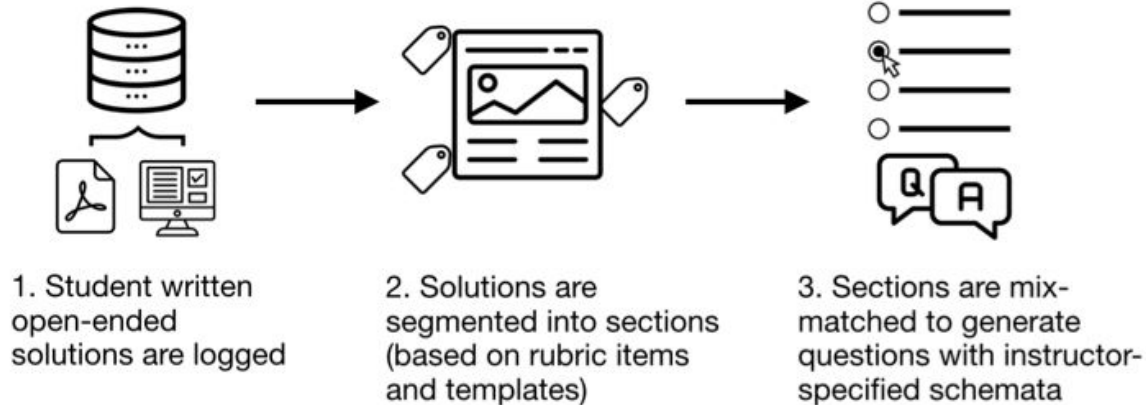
Q

A

1. Student written open-ended solutions are logged

2. Solutions are segmented into sections (based on rubric items and templates)

3. Sections are mix-matched to generate questions with instructor-specified schemata